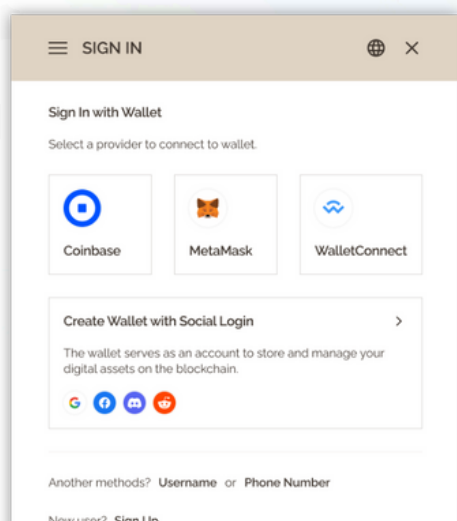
SIGN IN

Sign In with Wallet

Select a provider to connect to wallet.

Coinbase

MetaMask

WalletConnect

Create Wallet with Social Login

The wallet serves as an account to store and manage your digital assets on the blockchain.

Another methods? Username or Phone Number

New user? Sign Up